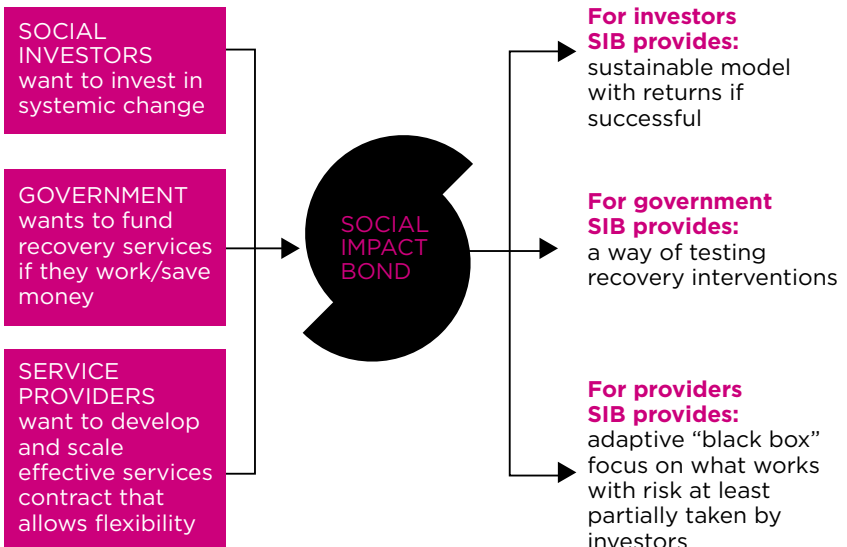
SOCIAL INVESTORS want to invest in systemic change

GOVERNMENT wants to fund recovery services if they work/save money

SERVICE PROVIDERS want to develop and scale effective services contract that allows flexibility

SOCIAL IMPACT BOND

For investors SIB provides: sustainable model with returns if successful

For government SIB provides: a way of testing recovery interventions

For providers SIB provides: adaptive "black box" focus on what works with risk at least partially taken by investors